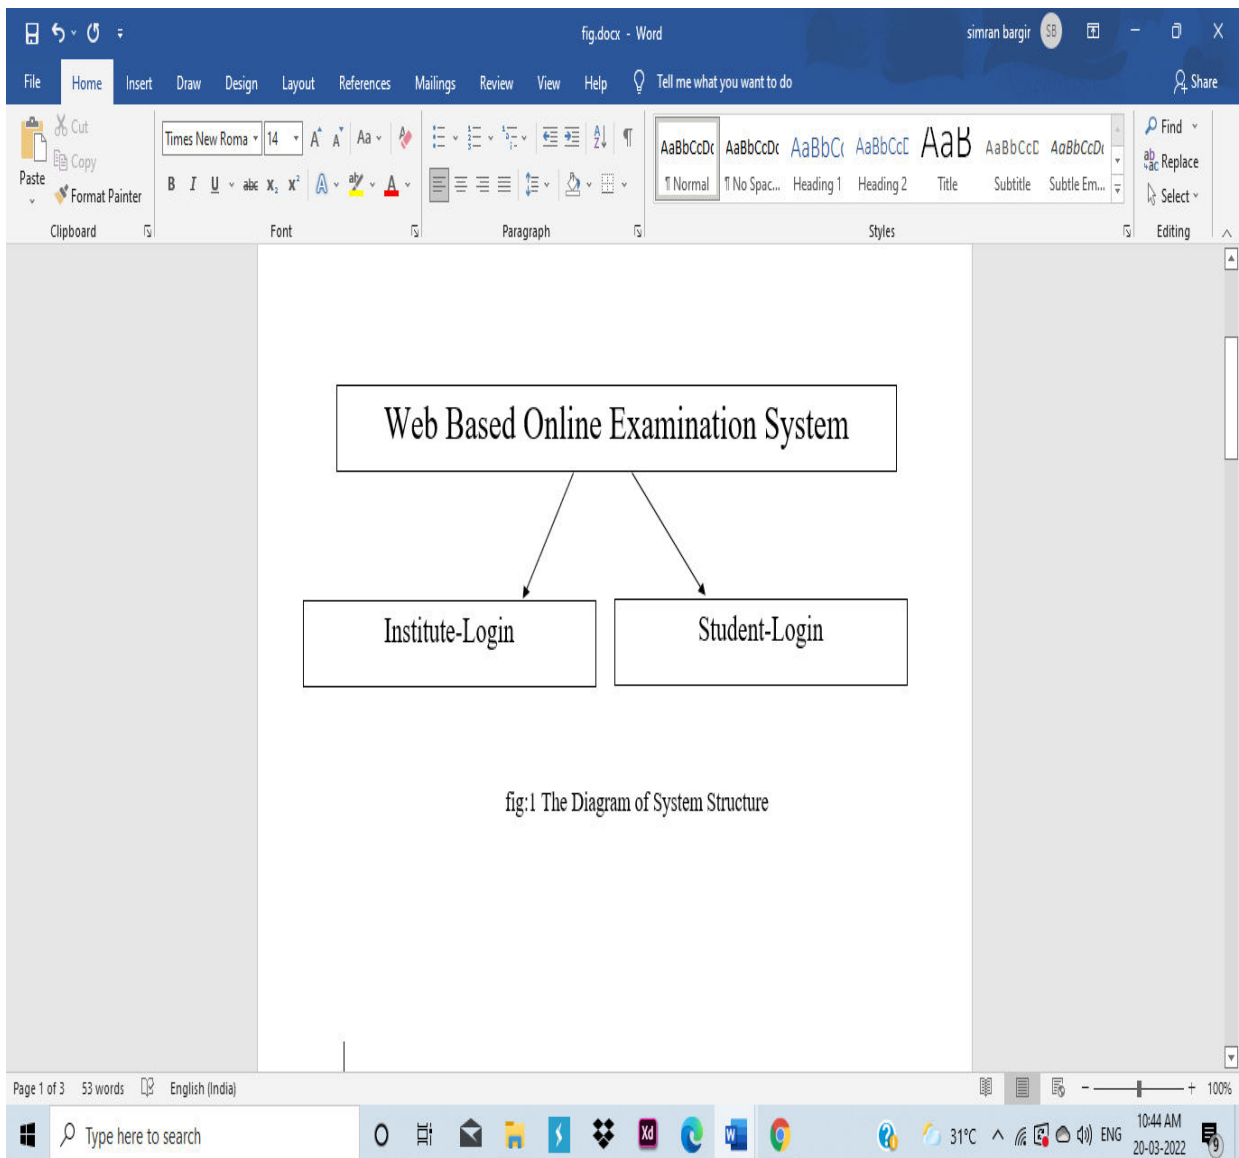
fig.docx - Word

simran bargir SB

File Home Insert Draw Design Layout References Mailings Review View Help Tell me what you want to do Share

Cut
Copy
Paste
Format Painter
Clipboard

Times New Roma 14
B I U abc $x_2$ $x^2$
Font

Paragraph

AaBbCcDc ¶ Normal
AaBbCcDc ¶ No Spac...
AaBbC Heading 1
AaBbCcE Heading 2
AaB Title
AaBbCcD Subtitle
AaBbCcDc Subtle Em...
Styles

Find
Replace
Select
Editing

Web Based Online Examination System

Institute-Login

Student-Login

fig:1 The Diagram of System Structure

Page 1 of 3 53 words English (India) 100%

Type here to search

31°C ENG 10:44 AM 20-03-2022 9